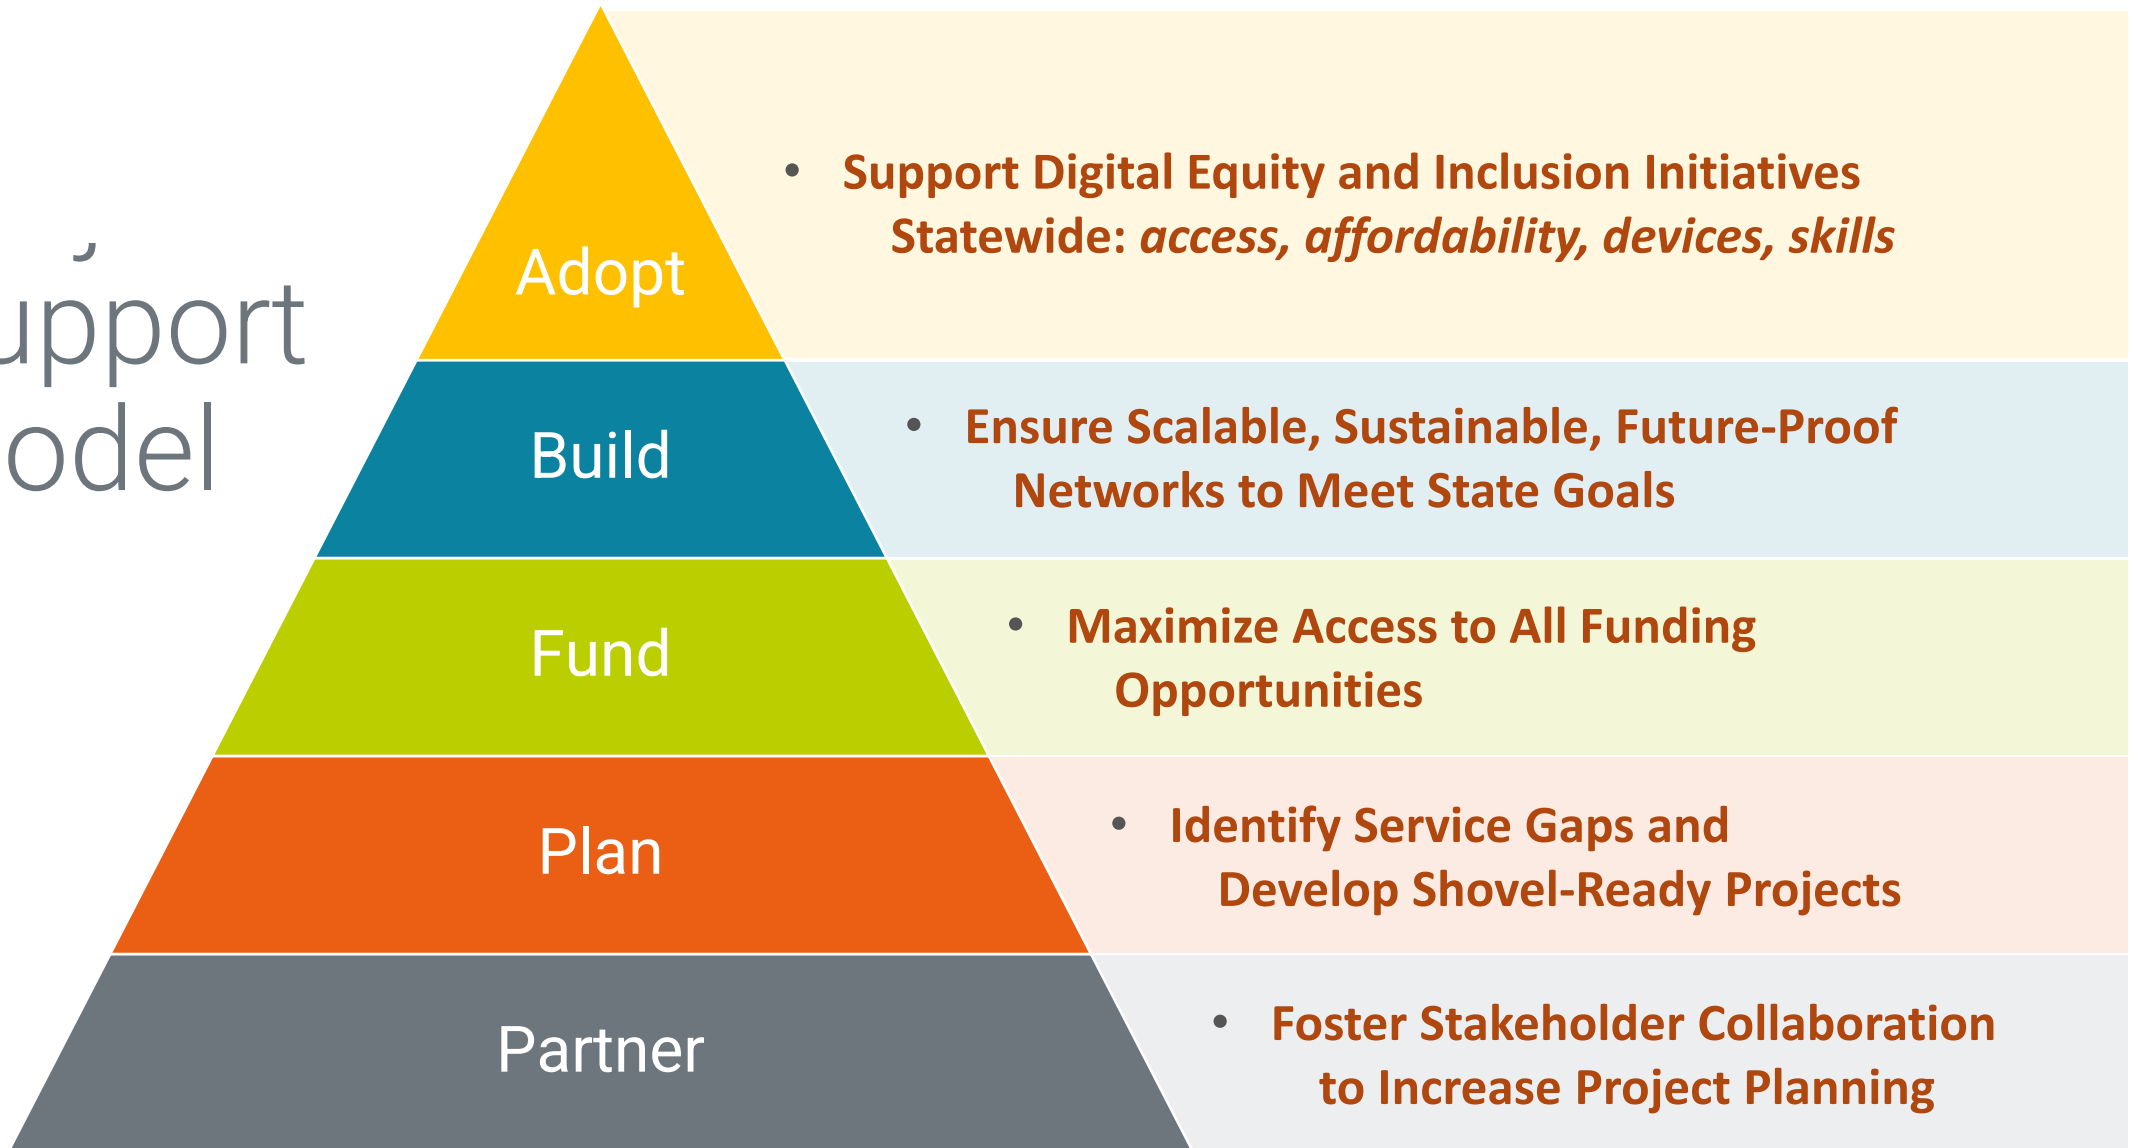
upport
odel

Adopt
Build
Fund
Plan
Partner

• Support Digital Equity and Inclusion Initiatives Statewide: *access, affordability, devices, skills*

• Ensure Scalable, Sustainable, Future-Proof Networks to Meet State Goals

• Maximize Access to All Funding Opportunities

• Identify Service Gaps and Develop Shovel-Ready Projects

• Foster Stakeholder Collaboration to Increase Project Planning